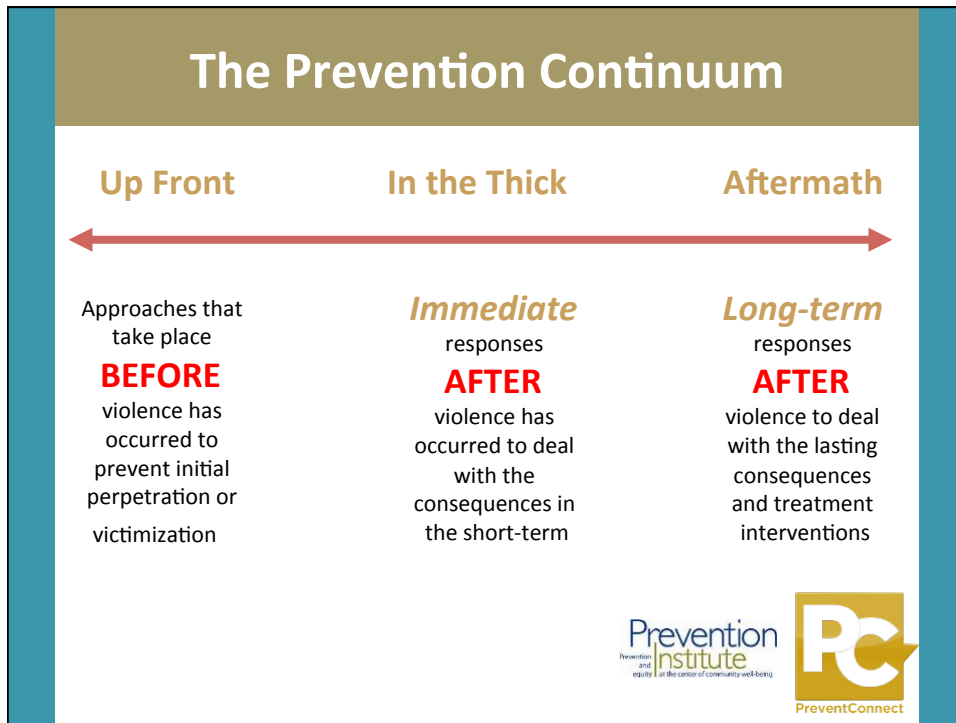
The Prevention Continuum

Up Front

In the Thick

Aftermath

Approaches that take place **BEFORE** violence has occurred to prevent initial perpetration or victimization

*Immediate* responses **AFTER** violence has occurred to deal with the consequences in the short-term

*Long-term* responses **AFTER** violence to deal with the lasting consequences and treatment interventions

Prevention Institute
Prevention and equity at the center of community well-being

PC
PreventConnect